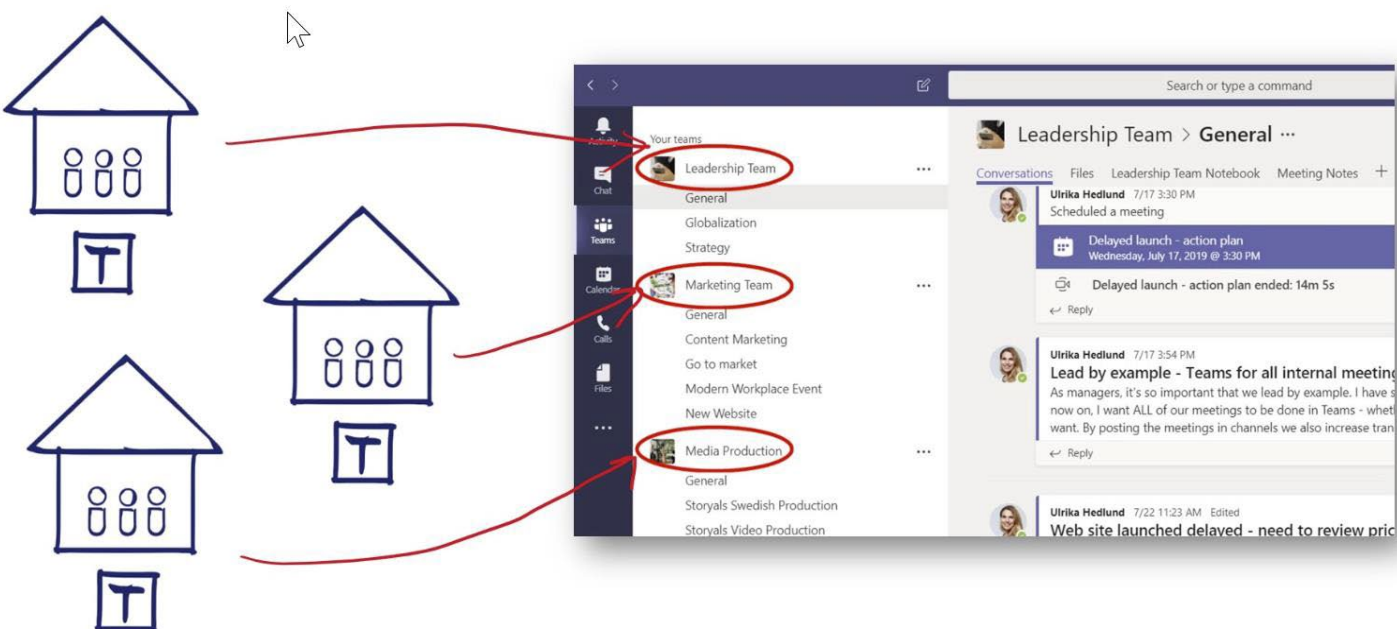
T

T

T

Search or type a command

Activity
Chat
Teams
Calendar
Calls
Files
...

Your teams
Leadership Team ...
General
Globalization
Strategy
Marketing Team ...
General
Content Marketing
Go to market
Modern Workplace Event
New Website
Media Production ...
General
Storyals Swedish Production
Storyals Video Production

Leadership Team > General ...

Conversations Files Leadership Team Notebook Meeting Notes +

Ulrika Hedlund 7/17 3:30 PM
Scheduled a meeting
Delayed launch - action plan
Wednesday, July 17, 2019 @ 3:30 PM
Delayed launch - action plan ended: 14m 5s
Reply

Ulrika Hedlund 7/17 3:54 PM
Lead by example - Teams for all internal meeting
As managers, it's so important that we lead by example. I have s
now on, I want ALL of our meetings to be done in Teams - wheth
want. By posting the meetings in channels we also increase tran
Reply

Ulrika Hedlund 7/22 11:23 AM Edited
Web site launched delayed - need to review pric